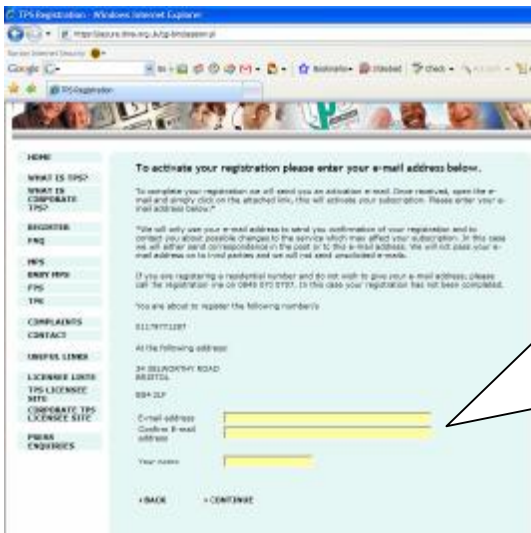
TPS Registration - Windows Internet Explorer

HOME

WHAT IS TPS?

WHAT IS CORPORATE TPS?

REGISTER

FAQ

MPS

BABY MPS

FPS

TPS

COMPLAINTS

CONTACT

USEFUL LINKS

LICENSEE LOGIN

TPS LICENSEE SITE

CORPORATE TPS LICENSEE SITE

PRESS ENQUIRIES

To activate your registration please enter your e-mail address below.

To complete your registration we will send you an activation e-mail. Once received, open the e-mail and simply click on the attached link, this will activate your subscription. Please enter your e-mail address below.*

*We will only use your e-mail address to send you confirmation of your registration and to contact you about possible changes to the service which may affect your subscription. In this case we will either send correspondence in the post or to the e-mail address. We will not pass your e-mail address on to third parties and we will not send unsolicited e-mails.

If you are registering a residential number and do not wish to give your e-mail address, please call the registration line on 0845 070 0707. In this case your registration has not been completed.

You are about to register the following number/s

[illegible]

At the following address:

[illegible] ROAD
BRISTOL

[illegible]

E-mail address

Confirm E-mail address

Your name

< BACK

> CONTINUE